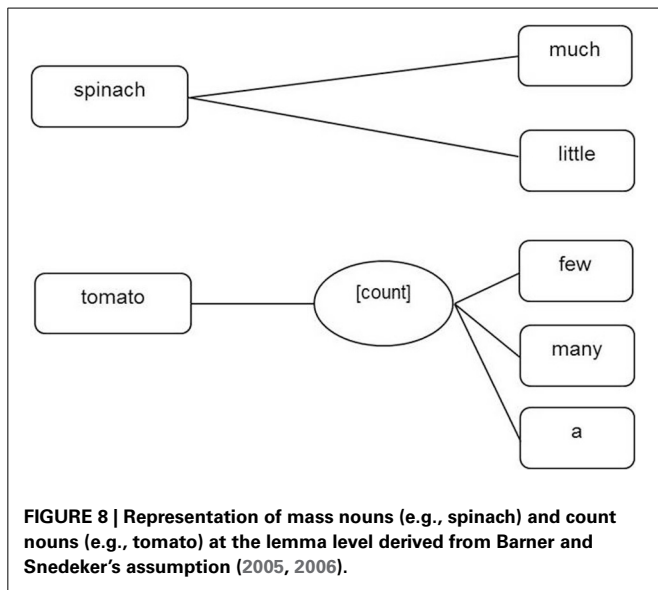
spinach

much

little

tomato

[count]

few

many

a

**FIGURE 8 | Representation of mass nouns (e.g., spinach) and count nouns (e.g., tomato) at the lemma level derived from Barner and Snedeker's assumption (2005, 2006).**